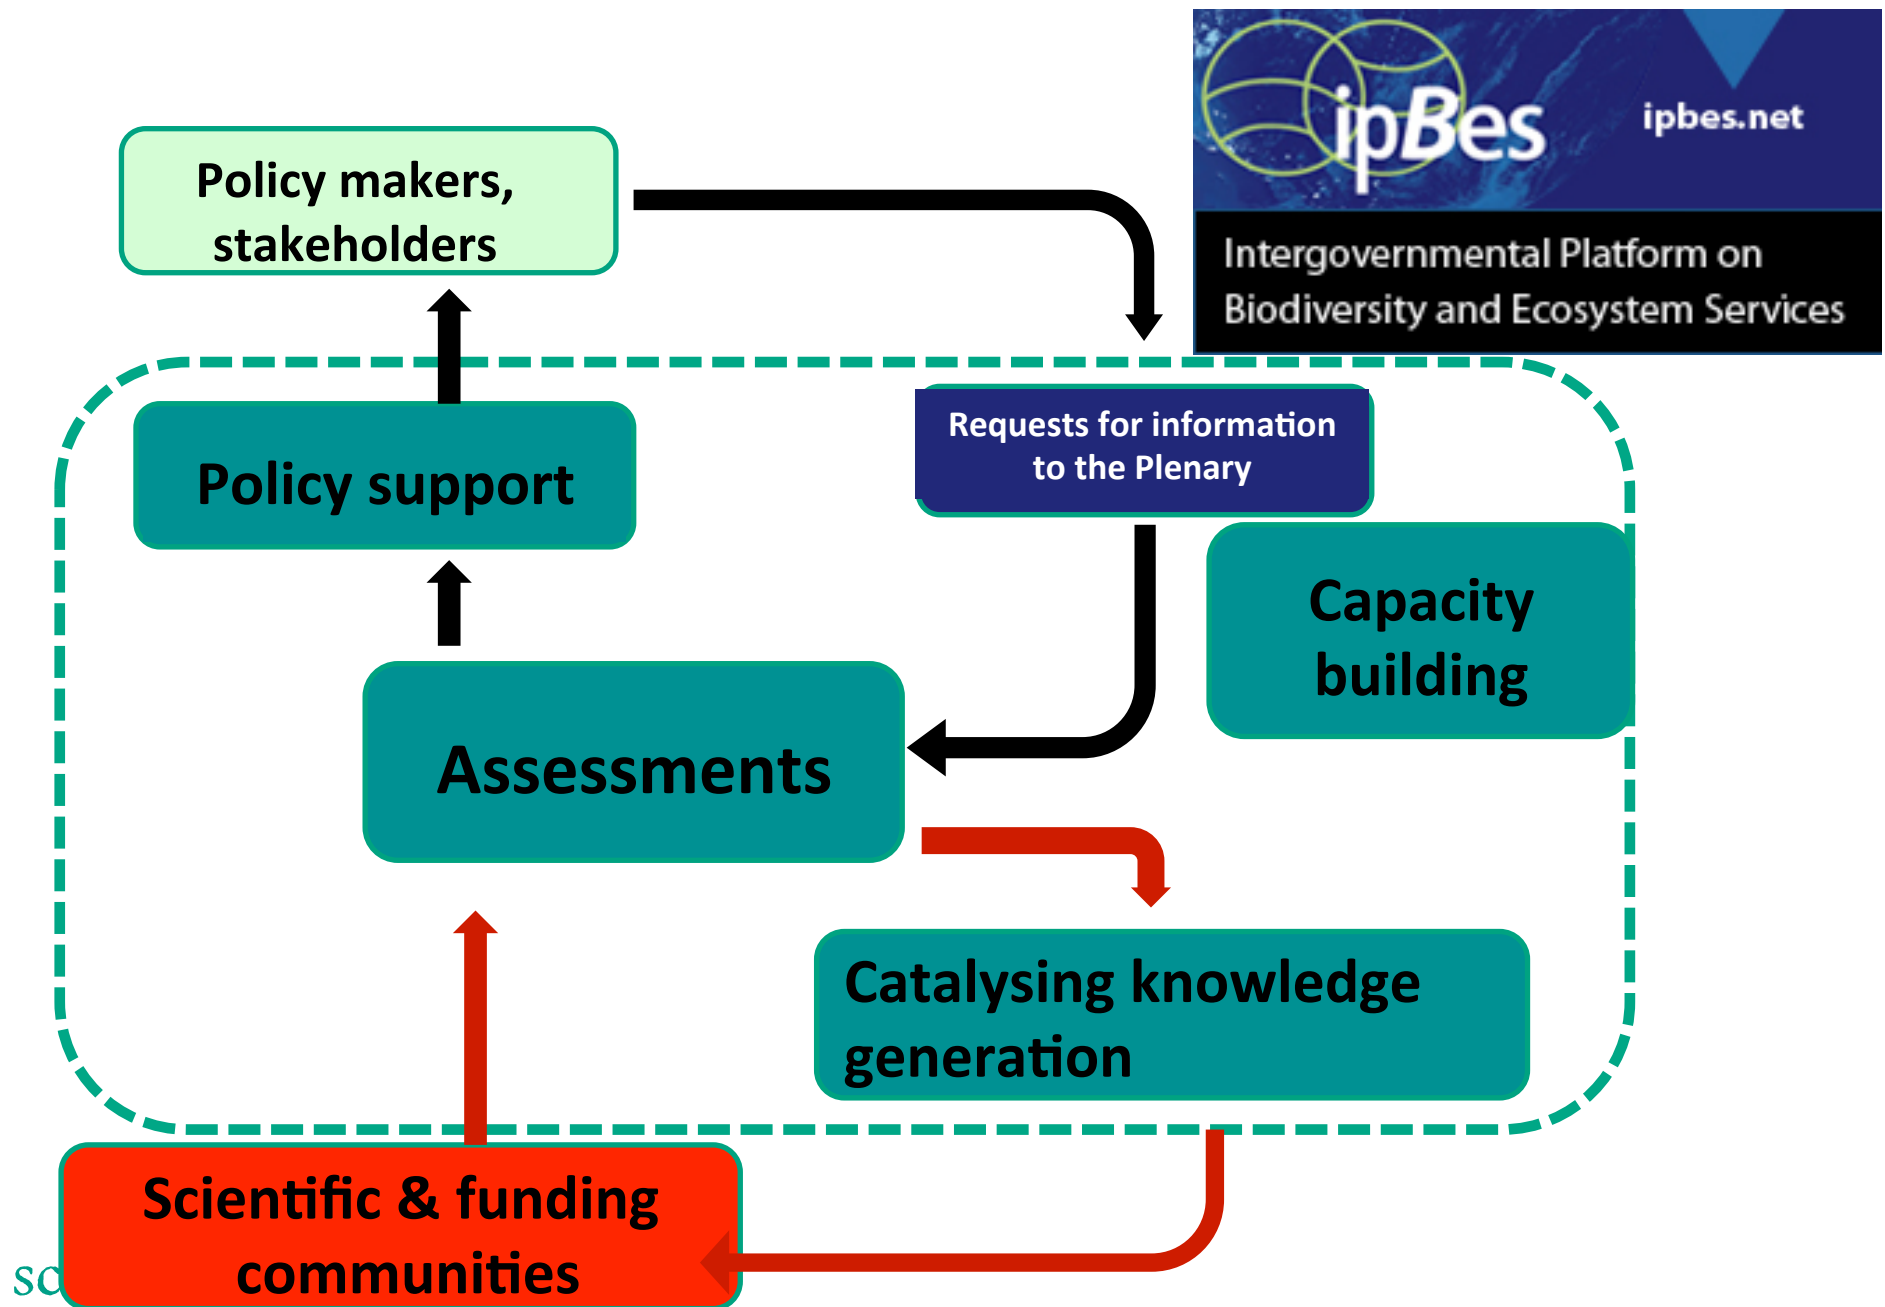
ipBes ipbes.net

Intergovernmental Platform on Biodiversity and Ecosystem Services

Policy makers, stakeholders

Requests for information to the Plenary

Policy support

Capacity building

Assessments

Catalysing knowledge generation

Scientific & funding communities

SC